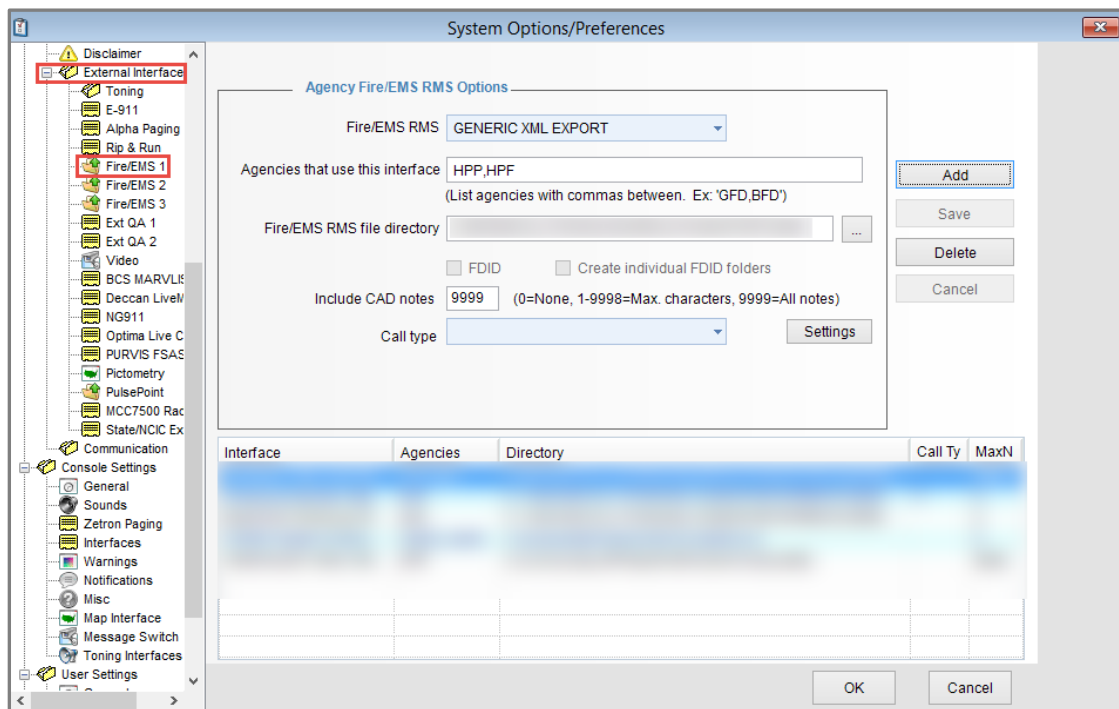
System Options/Preferences

Disclaimer
External Interface
Toning
E-911
Alpha Paging
Rip & Run
Fire/EMS 1
Fire/EMS 2
Fire/EMS 3
Ext QA 1
Ext QA 2
Video
BCS MARVLIS
Deccan LiveM
NG911
Optima Live C
PURVIS FSAS
Pictometry
PulsePoint
MCC7500 Rad
State/NCIC Ex
Communication
Console Settings
General
Sounds
Zetron Paging
Interfaces
Warnings
Notifications
Misc
Map Interface
Message Switch
Toning Interfaces
User Settings

Agency Fire/EMS RMS Options

Fire/EMS RMS GENERIC XML EXPORT

Agencies that use this interface HPP,HPF

(List agencies with commas between. Ex: 'GFD,BFD')

Fire/EMS RMS file directory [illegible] ...

FDID Create individual FDID folders

Include CAD notes 9999 (0=None, 1-9998=Max. characters, 9999=All notes)

Call type Settings

Add
Save
Delete
Cancel

| Interface | Agencies | Directory | Call Ty | MaxN |
|---|---|---|---|---|
| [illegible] | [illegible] | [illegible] | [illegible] | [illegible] |

OK Cancel